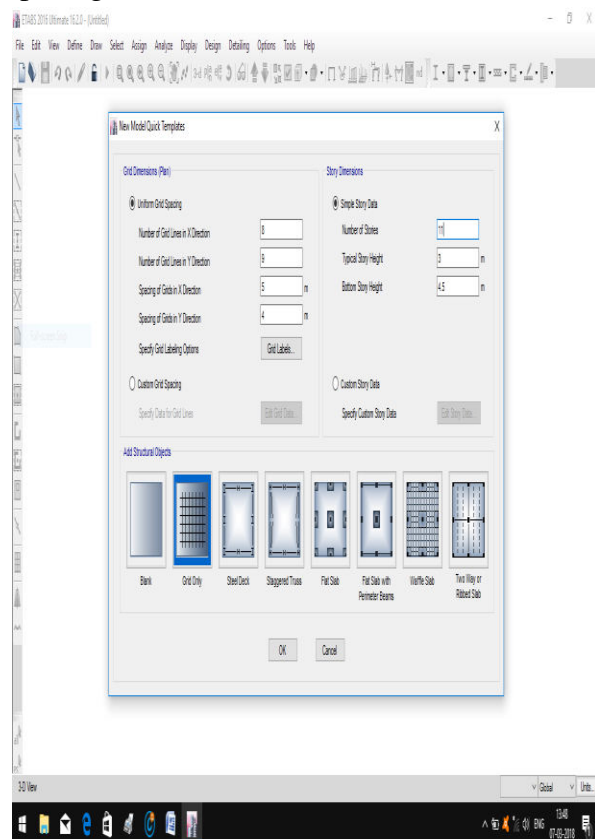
ETABS 2016 Ultimate 16.2.0 - (Untitled)

File Edit View Define Draw Select Assign Analyze Display Design Detailing Options Tools Help

New Model Quick Templates

Grid Dimensions (Plan)

Uniform Grid Spacing

Number of Grid Lines in X Direction 8

Number of Grid Lines in Y Direction 9

Spacing of Grids in X Direction 5 m

Spacing of Grids in Y Direction 4 m

Specify Grid Labeling Options Grid Labels...

Custom Grid Spacing

Specify Data for Grid Lines Edit Grid Data...

Story Dimensions

Simple Story Data

Number of Stories 11

Typical Story Height 3 m

Bottom Story Height 4.5 m

Custom Story Data

Specify Custom Story Data Edit Story Data...

Add Structural Objects

Blank Grid Only Steel Deck Staggered Truss Flat Slab Flat Slab with Perimeter Beams Waffle Slab Two Way or Ribbed Slab

OK Cancel

3-D View

Global Units...

ENG 13:40 07-02-2018